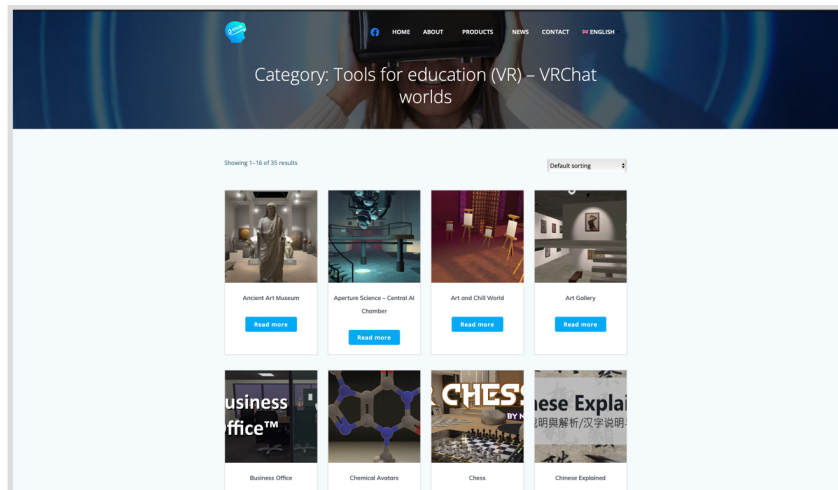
HOME ABOUT PRODUCTS NEWS CONTACT ENGLISH

Category: Tools for education (VR) – VRChat worlds

Showing 1–16 of 35 results

Default sorting

Ancient Art Museum

Read more

Aperture Science – Central AI Chamber

Read more

Art and Chill World

Read more

Art Gallery

Read more

usiness ffice™

Business Office

Chemical Avatars

CHESS BY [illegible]

Chess

nese Explai 说明與解析/汉字说明

Chinese Explained